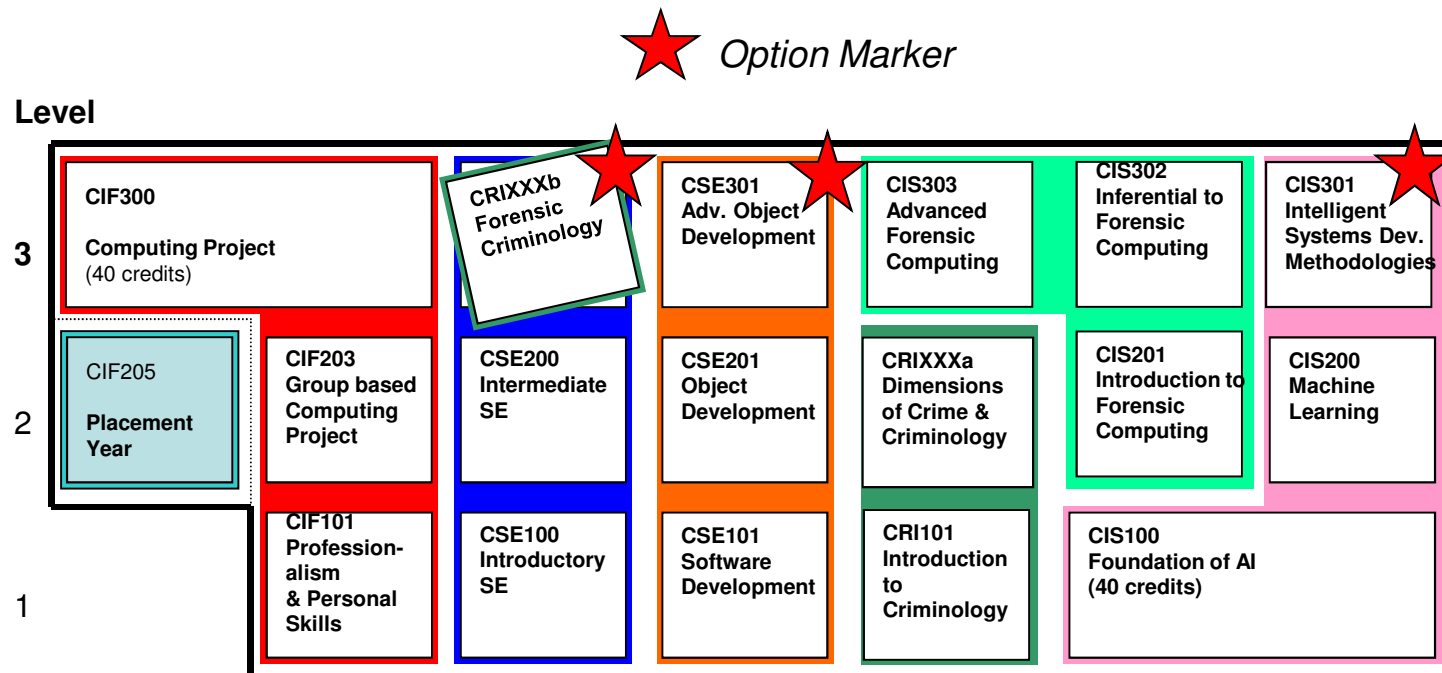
Option Marker

Level

3

CIF300

Computing Project
(40 credits)

CRIXXXb
Forensic
Criminology

CSE301
Adv. Object
Development

CIS303
Advanced
Forensic
Computing

CIS302
Inferential to
Forensic
Computing

CIS301
Intelligent
Systems Dev.
Methodologies

2

CIF205

Placement
Year

CIF203
Group based
Computing
Project

CSE200
Intermediate
SE

CSE201
Object
Development

CRIXXXa
Dimensions
of Crime &
Criminology

CIS201
Introduction to
Forensic
Computing

CIS200
Machine
Learning

1

CIF101
Professionalism
& Personal
Skills

CSE100
Introductory
SE

CSE101
Software
Development

CRI101
Introduction
to
Criminology

CIS100
Foundation of AI
(40 credits)